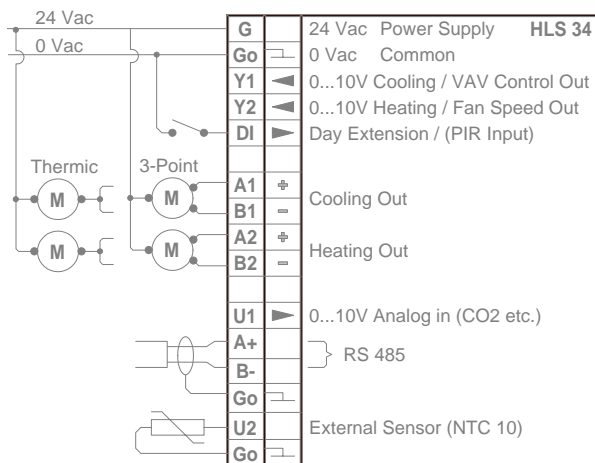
24 Vac
0 Vac
Thermic
3-Point
M
M
M
M

| | | |
|---|---|---|
| G | | 24 Vac Power Supply **HLS 34** |
| Go | | 0 Vac Common |
| Y1 | | 0...10V Cooling / VAV Control Out |
| Y2 | | 0...10V Heating / Fan Speed Out |
| DI | | Day Extension / (PIR Input) |
| | | |
| A1 | + | Cooling Out |
| B1 | − | |
| A2 | + | Heating Out |
| B2 | − | |
| | | |
| U1 | | 0...10V Analog in (CO2 etc.) |
| A+ | | RS 485 |
| B- | | |
| Go | | |
| U2 | | External Sensor (NTC 10) |
| Go | | |